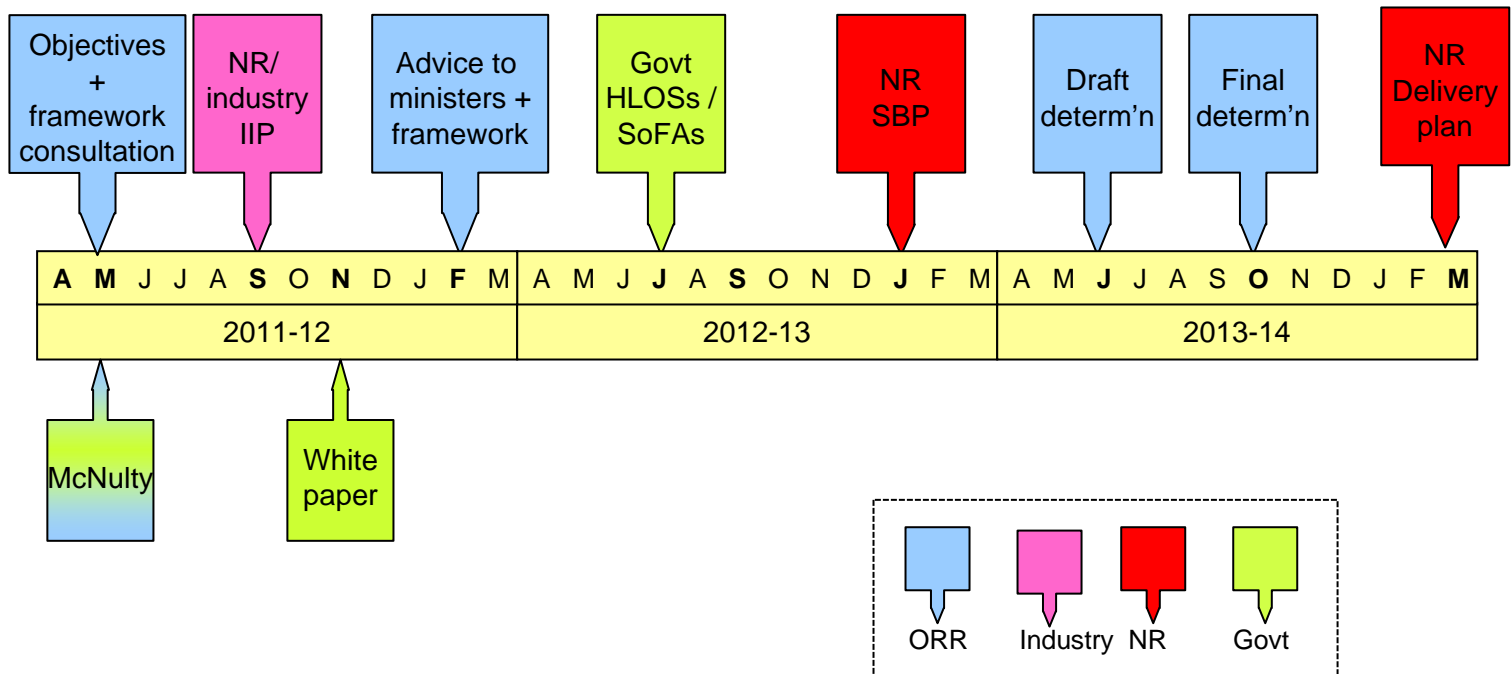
Objectives + framework consultation

NR/ industry IIP

Advice to ministers + framework

Govt HLOSs / SoFAs

NR SBP

Draft determ'n

Final determ'n

NR Delivery plan

| A | M | J | J | A | S | O | N | D | J | F | M | A | M | J | J | A | S | O | N | D | J | F | M | A | M | J | J | A | S | O | N | D | J | F | M |
|---|---|---|---|---|---|---|---|---|---|---|---|---|---|---|---|---|---|---|---|---|---|---|---|---|---|---|---|---|---|---|---|---|---|---|---|

2011-12

2012-13

2013-14

McNulty

White paper

ORR

Industry

NR

Govt